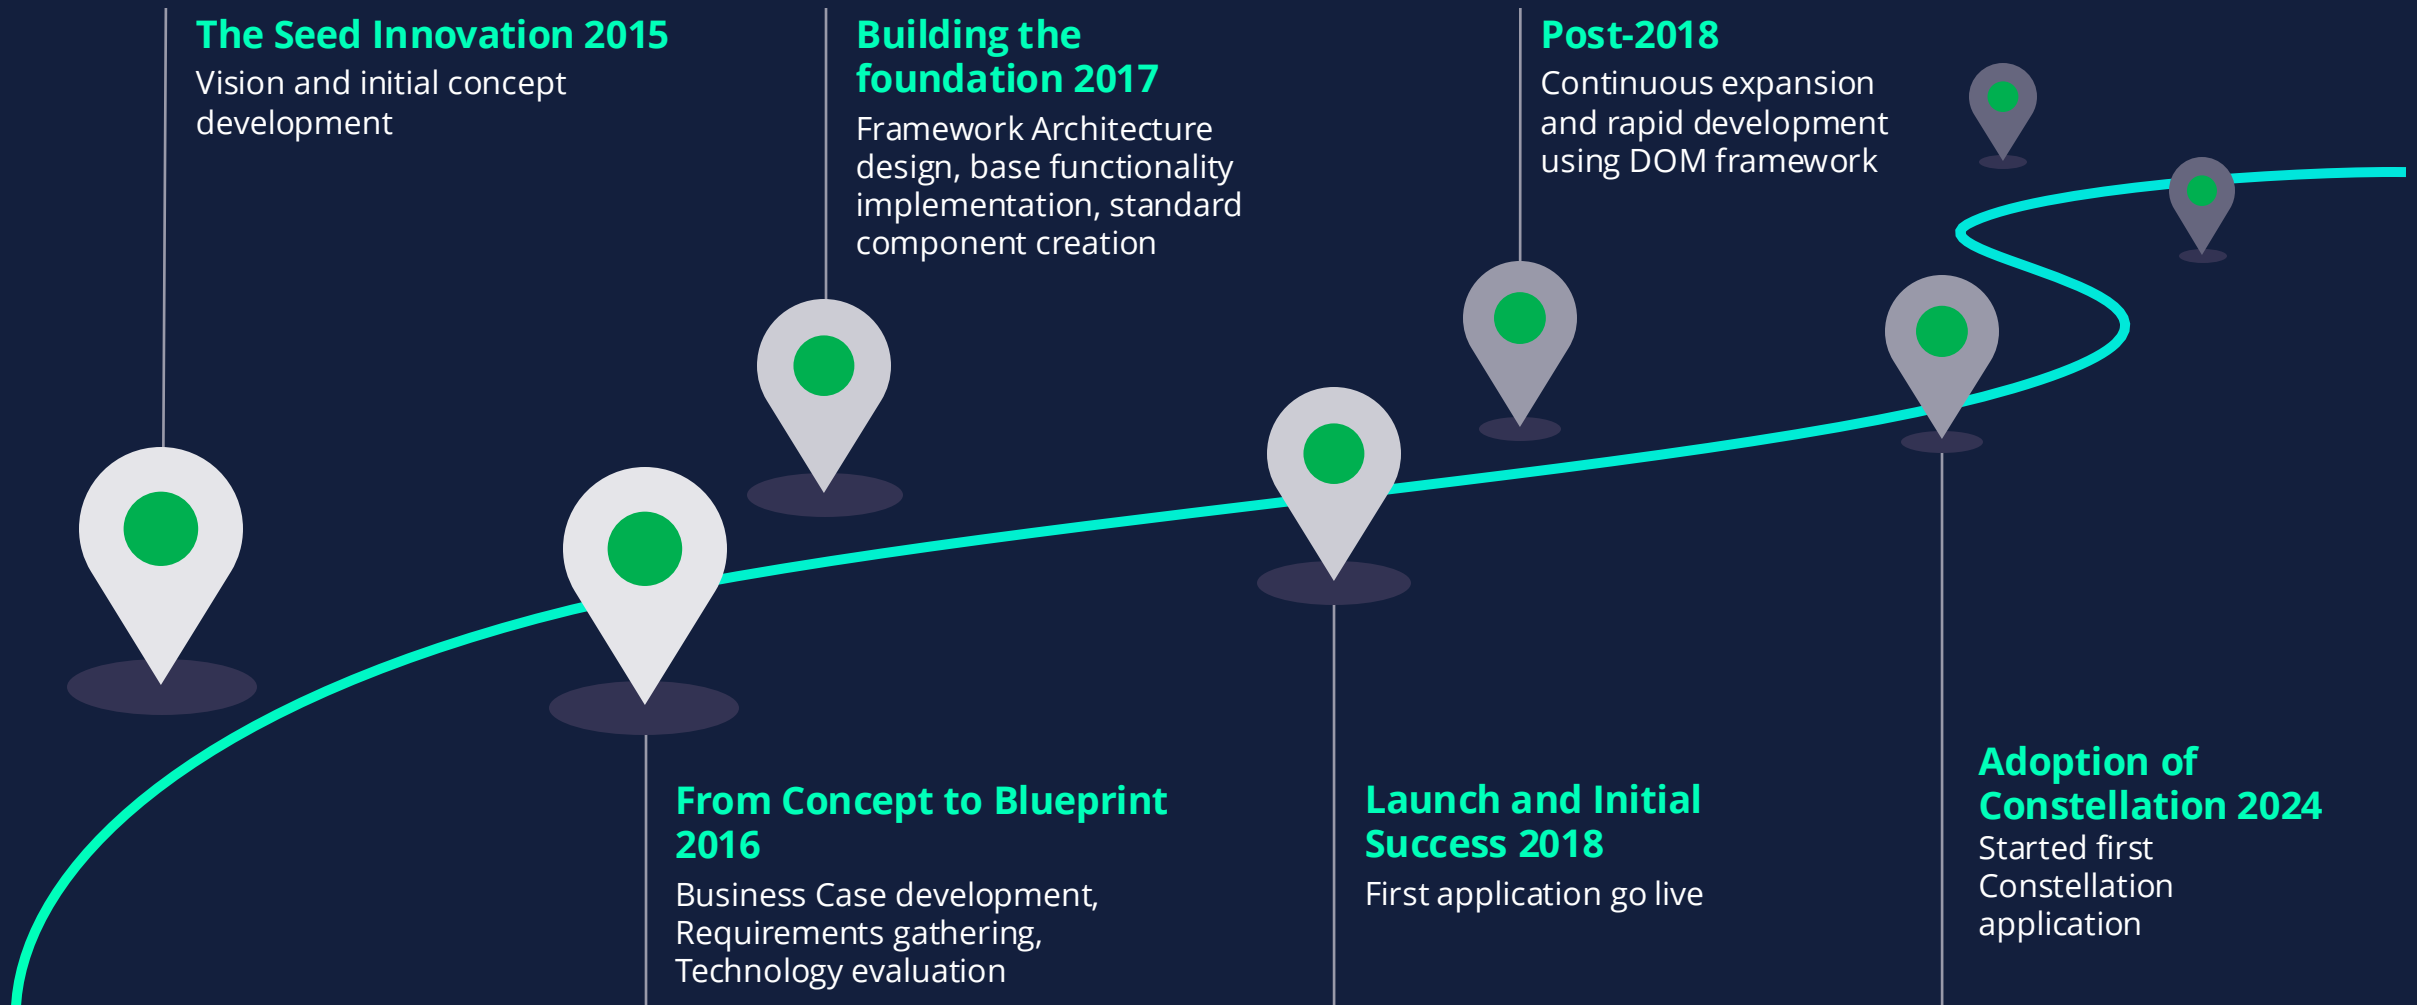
The Seed Innovation 2015
Vision and initial concept development

Building the foundation 2017
Framework Architecture design, base functionality implementation, standard component creation

Post-2018
Continuous expansion and rapid development using DOM framework

From Concept to Blueprint 2016
Business Case development, Requirements gathering, Technology evaluation

Launch and Initial Success 2018
First application go live

Adoption of Constellation 2024
Started first Constellation application